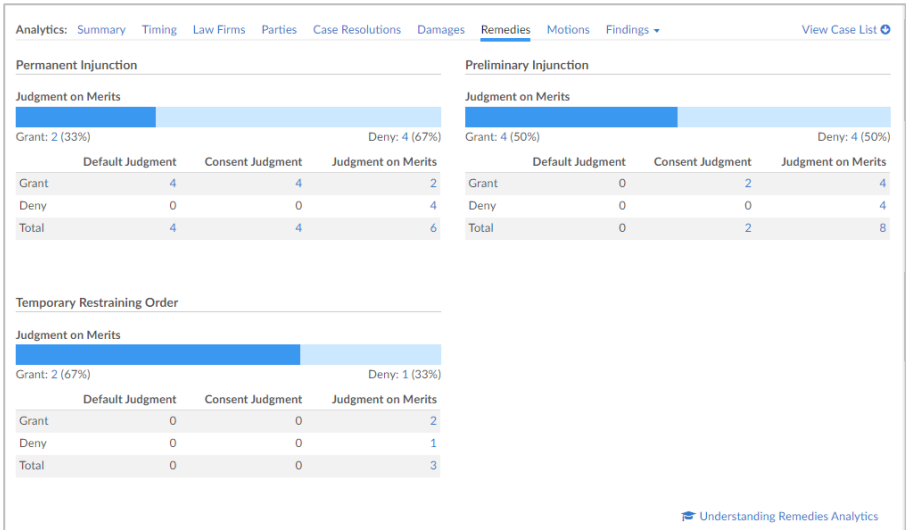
Analytics: Summary Timing Law Firms Parties Case Resolutions Damages Remedies Motions Findings ▾ View Case List

Permanent Injunction

Judgment on Merits

Grant: 2 (33%) Deny: 4 (67%)

| | Default Judgment | Consent Judgment | Judgment on Merits |
|---|---|---|---|
| Grant | 4 | 4 | 2 |
| Deny | 0 | 0 | 4 |
| Total | 4 | 4 | 6 |

Preliminary Injunction

Judgment on Merits

Grant: 4 (50%) Deny: 4 (50%)

| | Default Judgment | Consent Judgment | Judgment on Merits |
|---|---|---|---|
| Grant | 0 | 2 | 4 |
| Deny | 0 | 0 | 4 |
| Total | 0 | 2 | 8 |

Temporary Restraining Order

Judgment on Merits

Grant: 2 (67%) Deny: 1 (33%)

| | Default Judgment | Consent Judgment | Judgment on Merits |
|---|---|---|---|
| Grant | 0 | 0 | 2 |
| Deny | 0 | 0 | 1 |
| Total | 0 | 0 | 3 |

Understanding Remedies Analytics